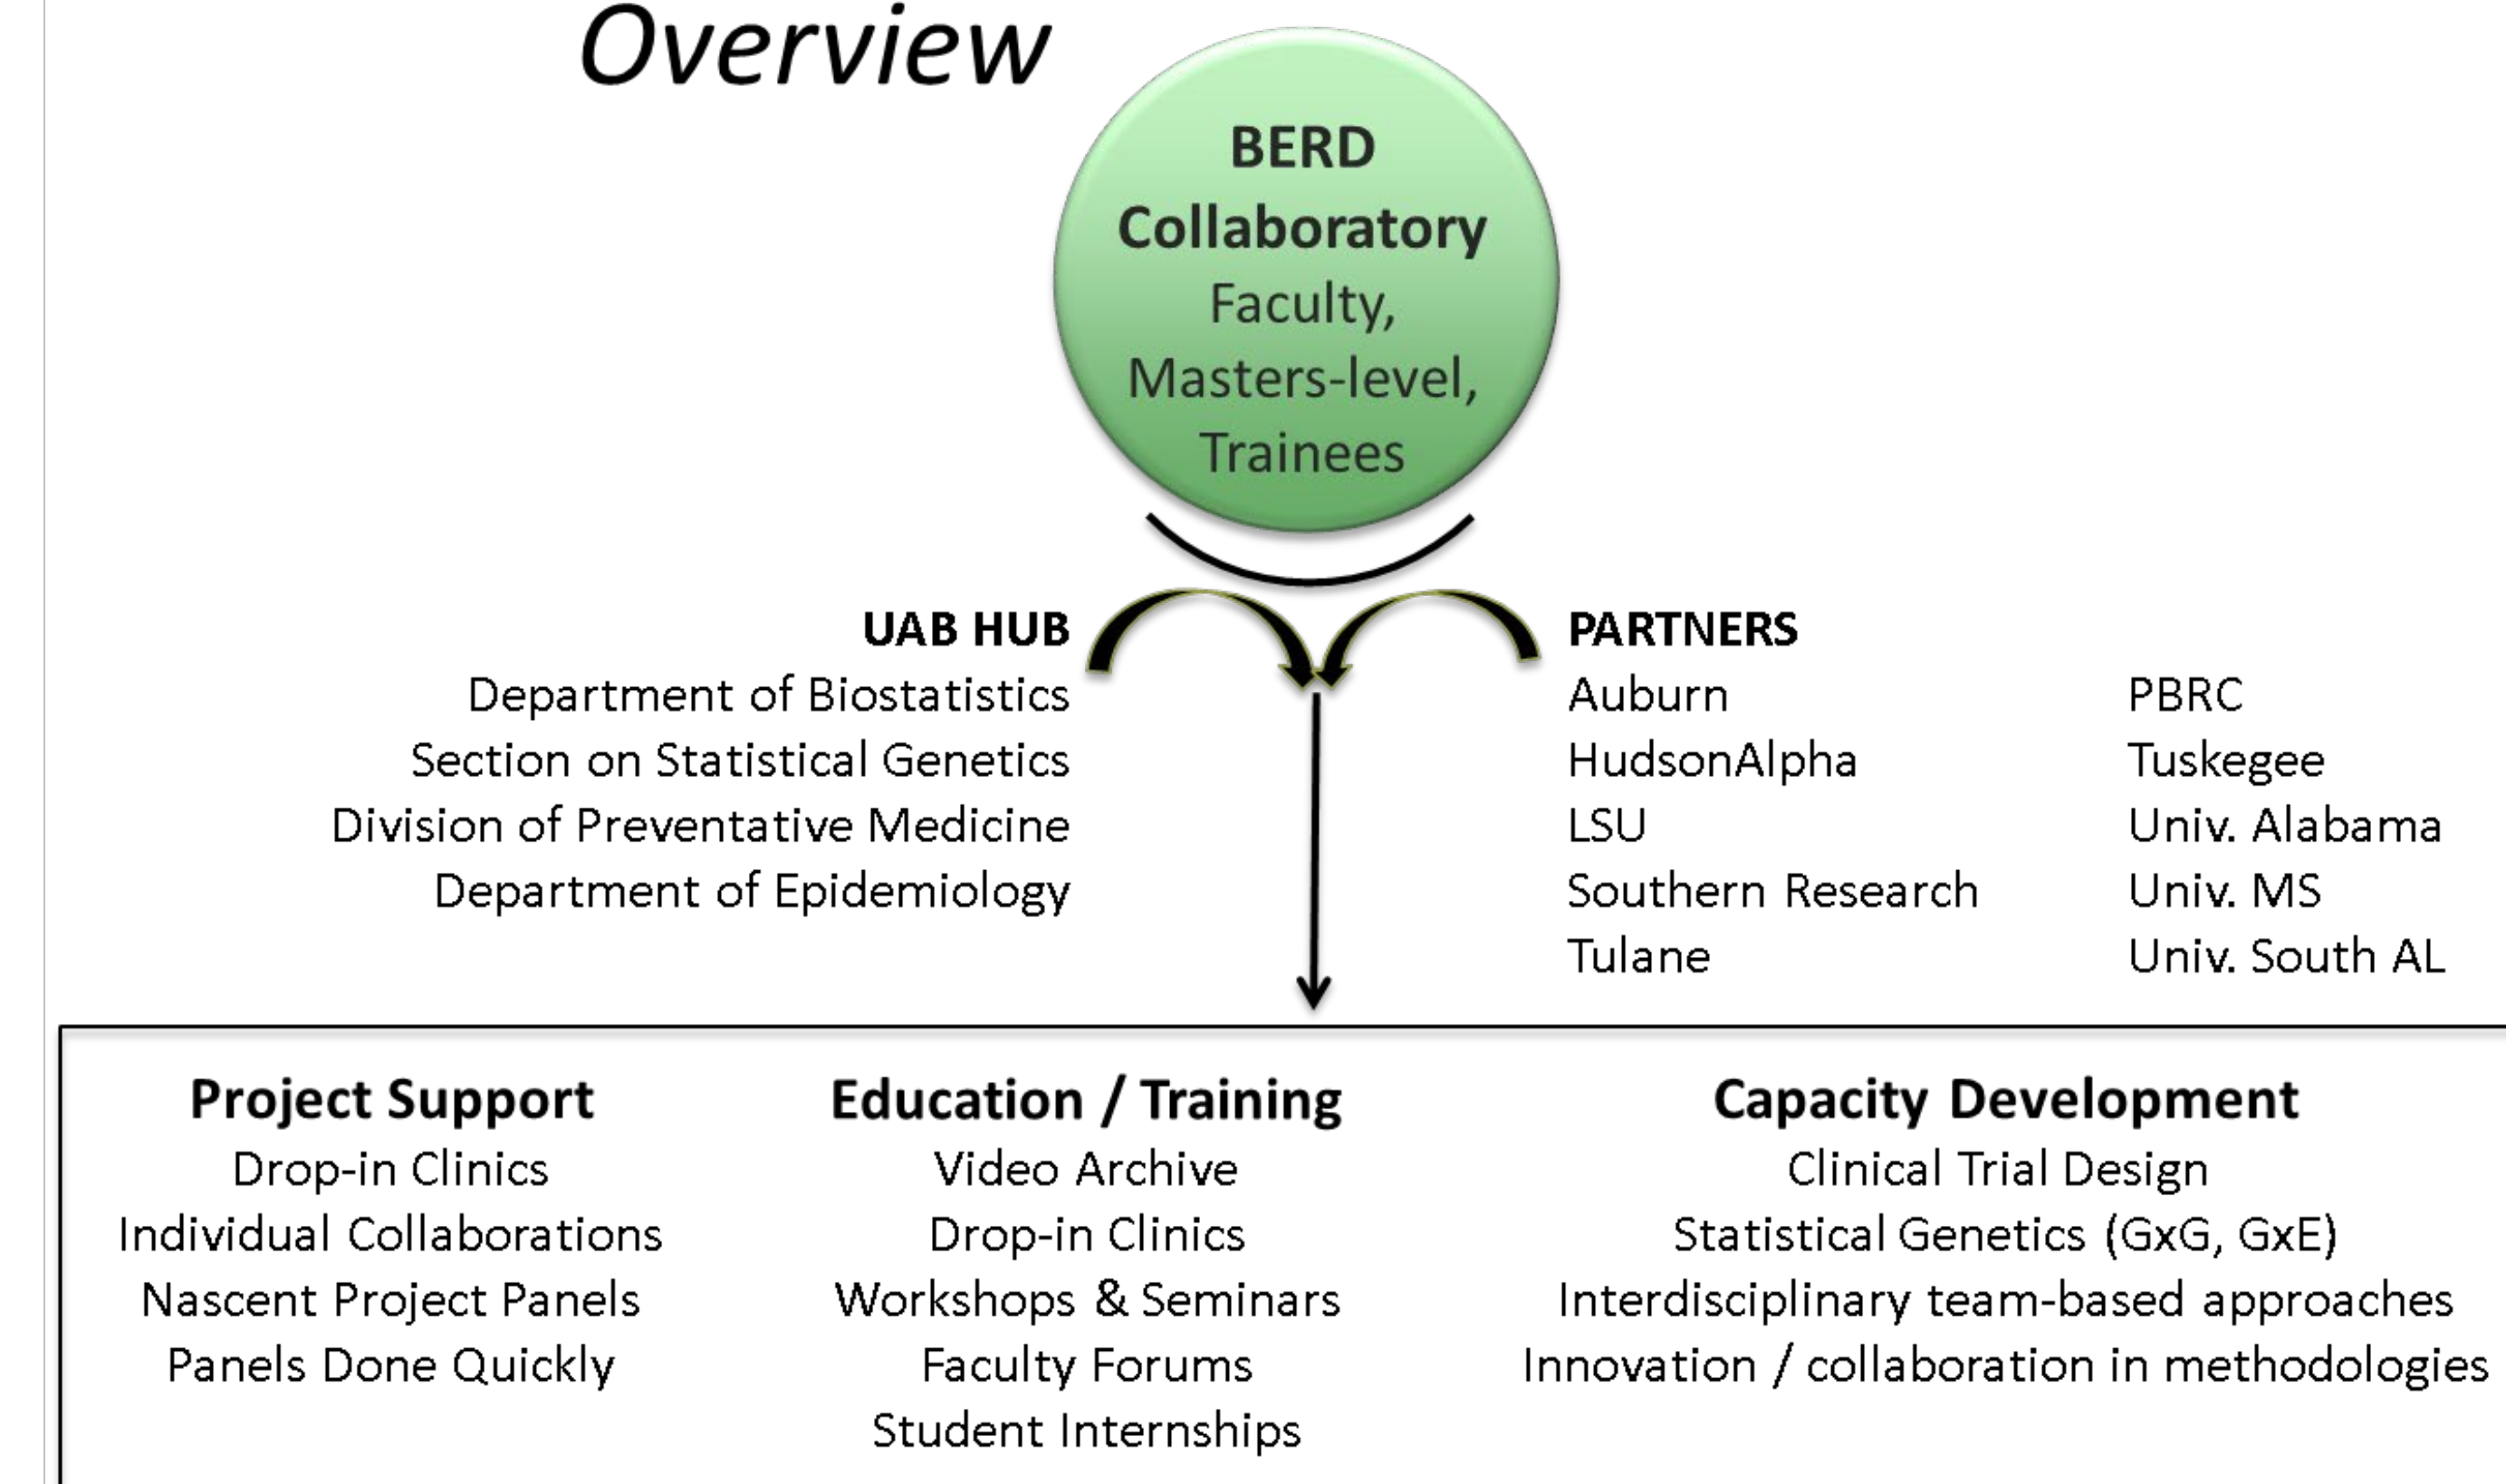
Overview

BERD Collaboratory
Faculty, Masters-level, Trainees

UAB HUB
Department of Biostatistics
Section on Statistical Genetics
Division of Preventative Medicine
Department of Epidemiology

PARTNERS
Auburn
HudsonAlpha
LSU
Southern Research
Tulane

PBRC
Tuskegee
Univ. Alabama
Univ. MS
Univ. South AL

Project Support
Drop-in Clinics
Individual Collaborations
Nascent Project Panels
Panels Done Quickly

Education / Training
Video Archive
Drop-in Clinics
Workshops & Seminars
Faculty Forums
Student Internships

Capacity Development
Clinical Trial Design
Statistical Genetics (GxG, GxE)
Interdisciplinary team-based approaches
Innovation / collaboration in methodologies